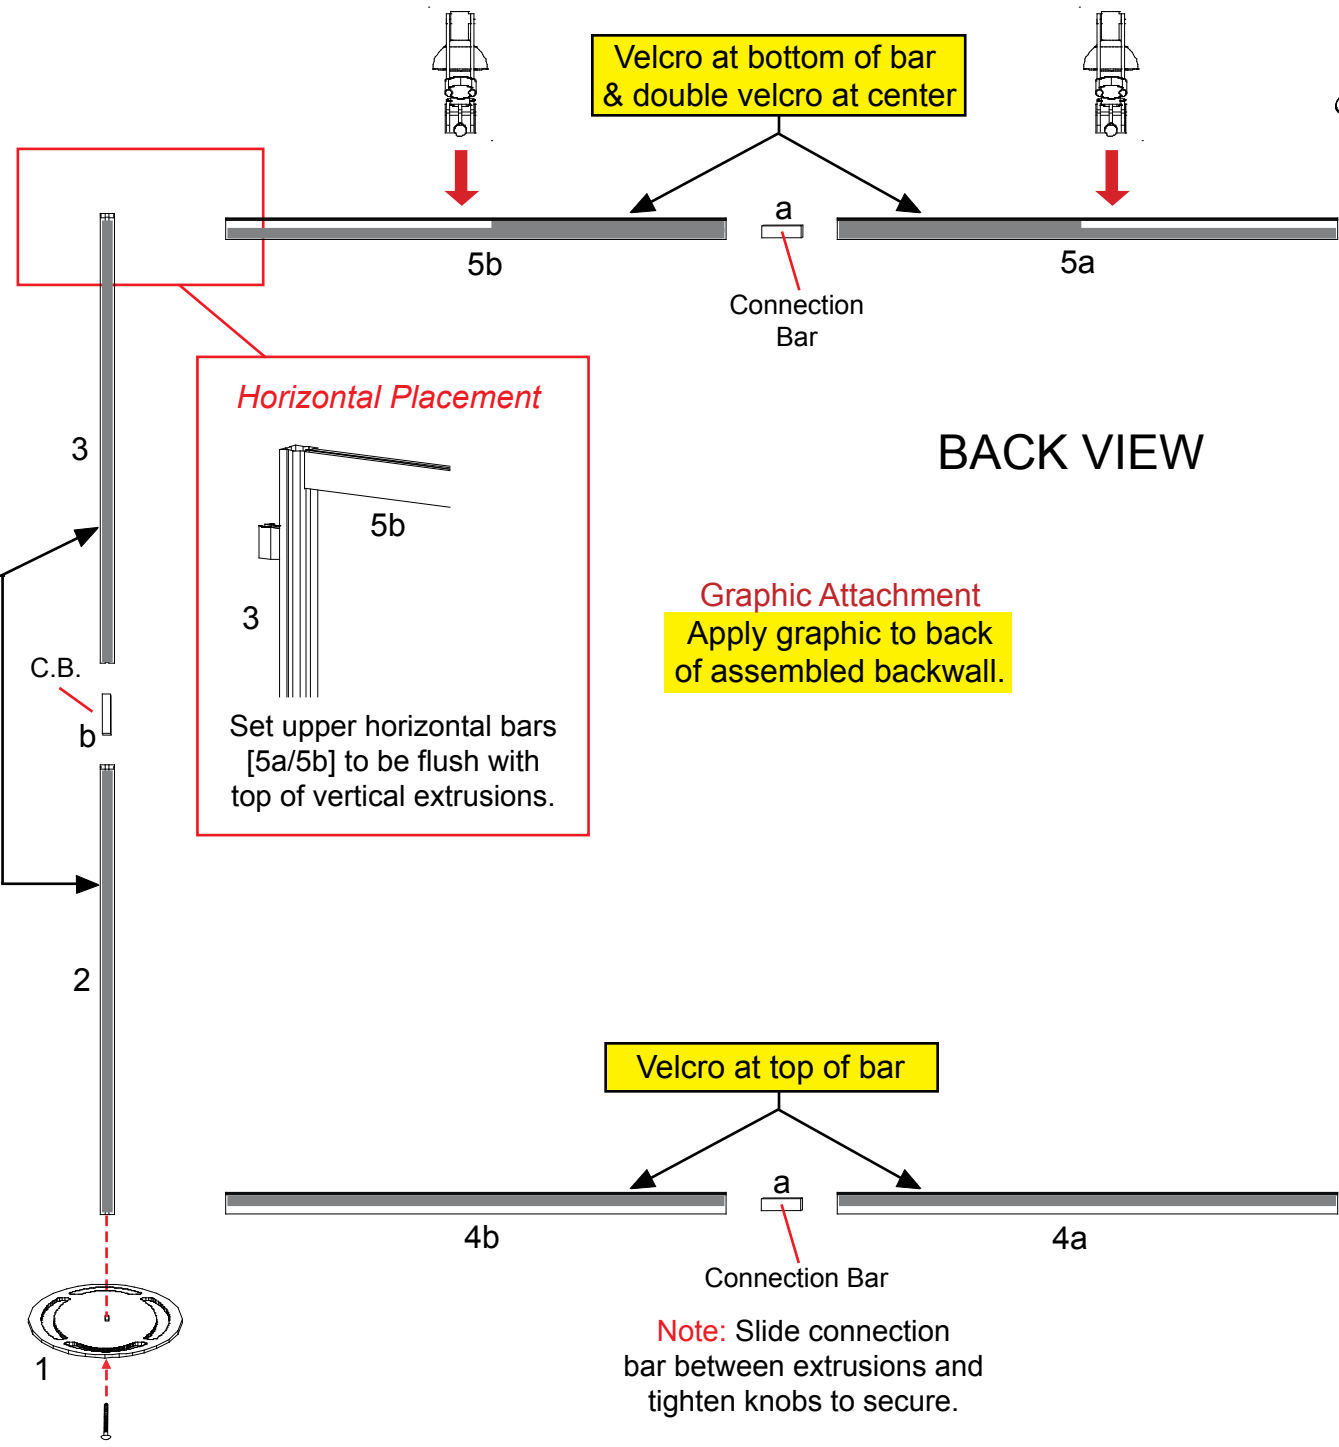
Velcro at bottom of bar & double velcro at center

a

5b

5a

Connection Bar

Horizontal Placement

5b

3

Set upper horizontal bars [5a/5b] to be flush with top of vertical extrusions.

BACK VIEW

3

C.B.

b

Graphic Attachment
Apply graphic to back of assembled backwall.

2

Velcro at top of bar

a

4b

4a

Connection Bar

1

Note: Slide connection bar between extrusions and tighten knobs to secure.